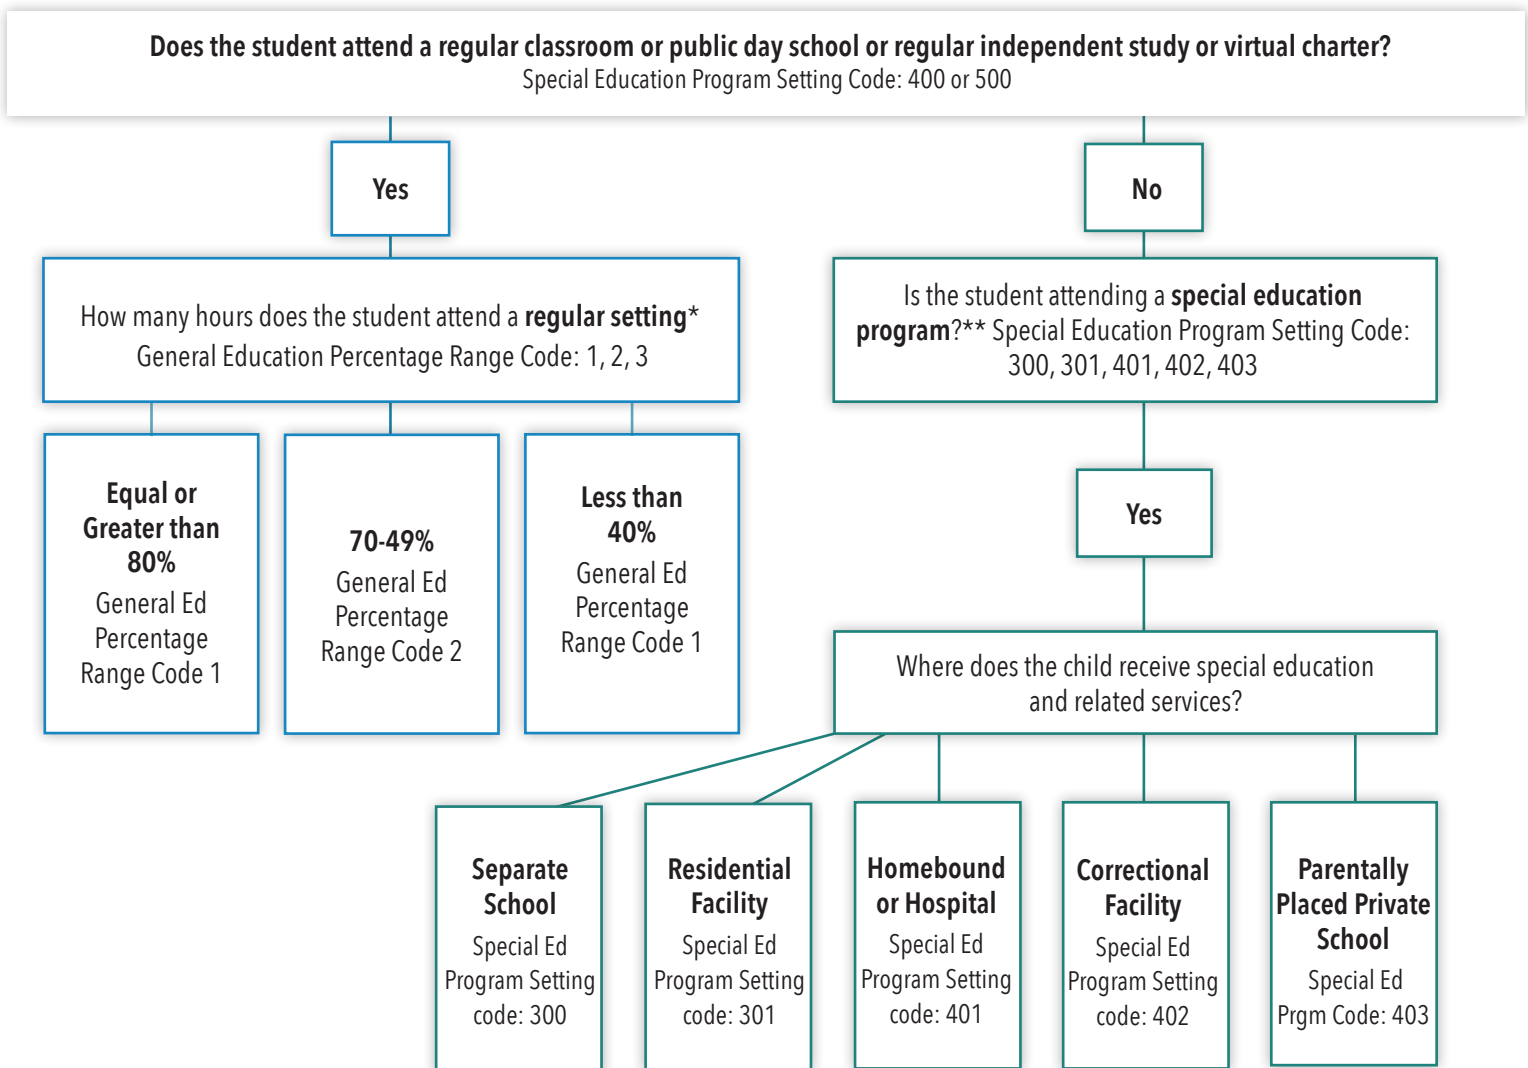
**Does the student attend a regular classroom or public day school or regular independent study or virtual charter?**
Special Education Program Setting Code: 400 or 500

Yes

How many hours does the student attend a **regular setting***
General Education Percentage Range Code: 1, 2, 3

**Equal or Greater than 80%**
General Ed Percentage Range Code 1

**70-49%**
General Ed Percentage Range Code 2

**Less than 40%**
General Ed Percentage Range Code 1

No

Is the student attending a **special education program**?** Special Education Program Setting Code: 300, 301, 401, 402, 403

Yes

Where does the child receive special education and related services?

**Separate School**
Special Ed Program Setting code: 300

**Residential Facility**
Special Ed Program Setting code: 301

**Homebound or Hospital**
Special Ed Program Setting code: 401

**Correctional Facility**
Special Ed Program Setting code: 402

**Parentally Placed Private School**
Special Ed Prgm Code: 403